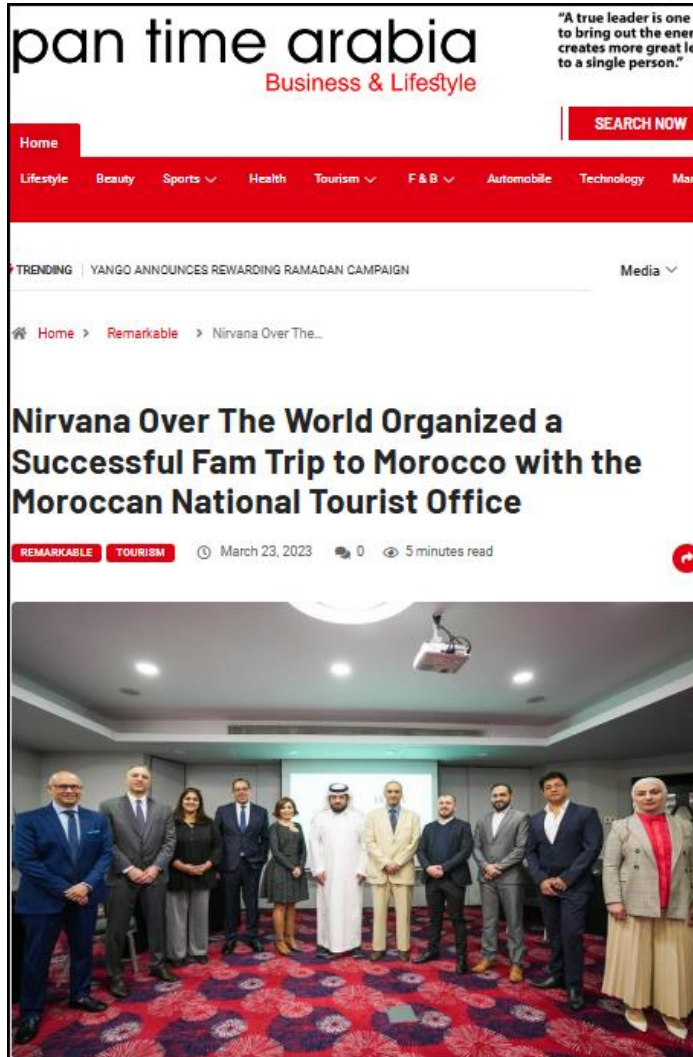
pan time arabia
Business & Lifestyle

"A true leader is one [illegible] to bring out the ener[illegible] creates more great le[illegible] to a single person."

SEARCH NOW

Home

Lifestyle Beauty Sports Health Tourism F & B Automobile Technology Ma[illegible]

TRENDING | YANGO ANNOUNCES REWARDING RAMADAN CAMPAIGN

Media

Home > Remarkable > Nirvana Over The...

Nirvana Over The World Organized a Successful Fam Trip to Morocco with the Moroccan National Tourist Office

REMARKABLE TOURISM March 23, 2023 0 5 minutes read